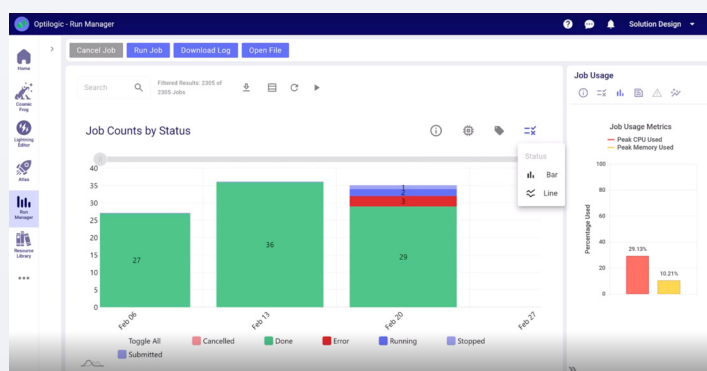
Optilogic - Run Manager

Solution Design

Home

Cosmic Frog

Lightning Editor

Atlas

Run Manager

Resource Library

•••

Cancel Job Run Job Download Log Open File

Search

Filtered Results: 2305 of 2305 Jobs

Job Counts by Status

Status

Bar

Line

40
35
30
25
20
15
10
5
0

27

36

1
2
3

29

Feb 06 Feb 13 Feb 20 Feb 27

Toggle All Cancelled Done Error Running Stopped Submitted

Job Usage

Job Usage Metrics

Peak CPU Used
Peak Memory Used

Percentage Used

100
80
60
40
20
0

29.13%

10.21%